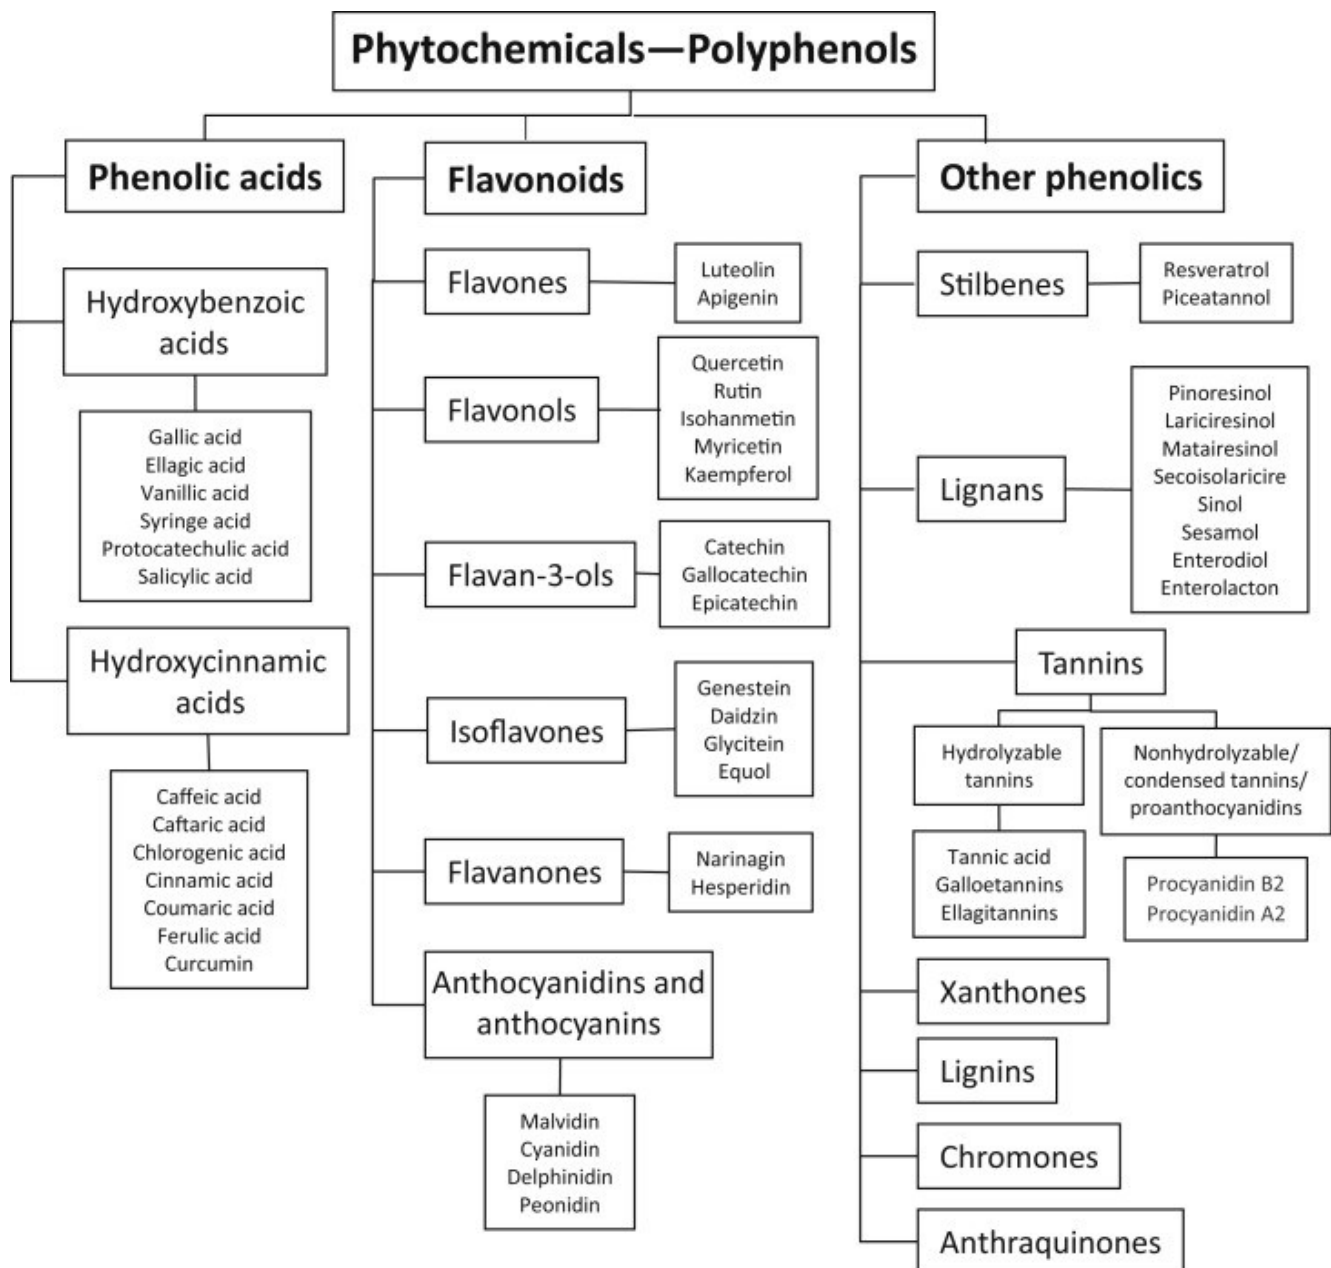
Phytochemicals—Polyphenols

Phenolic acids

Hydroxybenzoic acids

Gallic acid
Ellagic acid
Vanillic acid
Syringe acid
Protocatechulic acid
Salicylic acid

Hydroxycinnamic acids

Caffeic acid
Caftaric acid
Chlorogenic acid
Cinnamic acid
Coumaric acid
Ferulic acid
Curcumin

Flavonoids

Flavones

Luteolin
Apigenin

Flavonols

Quercetin
Rutin
Isohanmetin
Myricetin
Kaempferol

Flavan-3-ols

Catechin
Gallocatechin
Epicatechin

Isoflavones

Genestein
Daidzin
Glycitein
Equol

Flavanones

Narinagin
Hesperidin

Anthocyanidins and anthocyanins

Malvidin
Cyanidin
Delphinidin
Peonidin

Other phenolics

Stilbenes

Resveratrol
Piceatannol

Lignans

Pinoresinol
Lariciresinol
Matairesinol
Secoisolaricire
Sinol
Sesamol
Enterodiol
Enterolacton

Tannins

Hydrolyzable tannins

Tannic acid
Galloetannins
Ellagitannins

Nonhydrolyzable/ condensed tannins/ proanthocyanidins

Procyanidin B2
Procyanidin A2

Xanthones

Lignins

Chromones

Anthraquinones